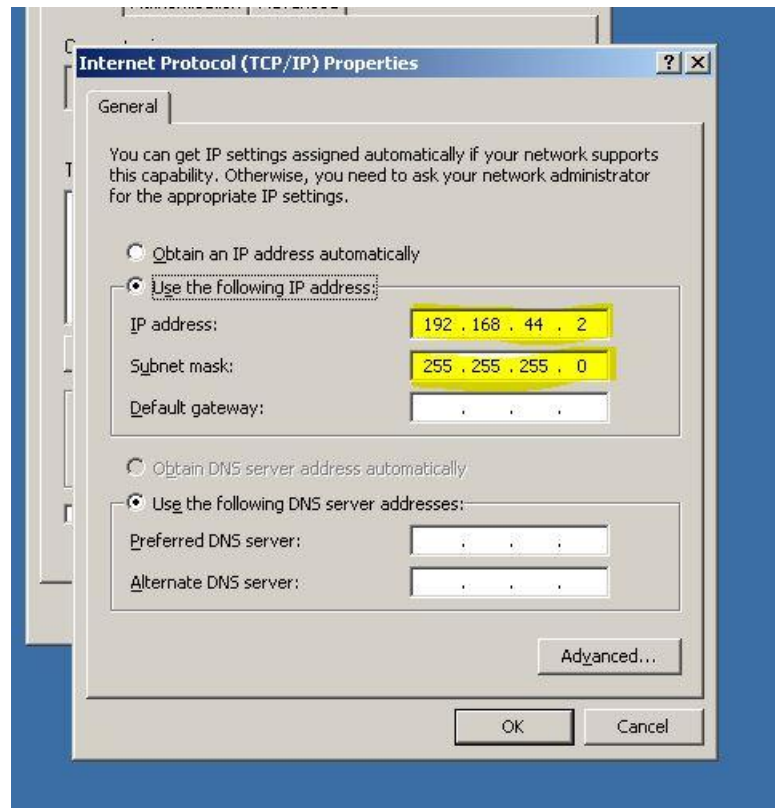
Internet Protocol (TCP/IP) Properties

?

X

General

You can get IP settings assigned automatically if your network supports this capability. Otherwise, you need to ask your network administrator for the appropriate IP settings.

Obtain an IP address automatically

Use the following IP address:

IP address: 192 . 168 . 44 . 2

Subnet mask: 255 . 255 . 255 . 0

Default gateway: . . .

Obtain DNS server address automatically

Use the following DNS server addresses:

Preferred DNS server: . . .

Alternate DNS server: . . .

Advanced...

OK

Cancel